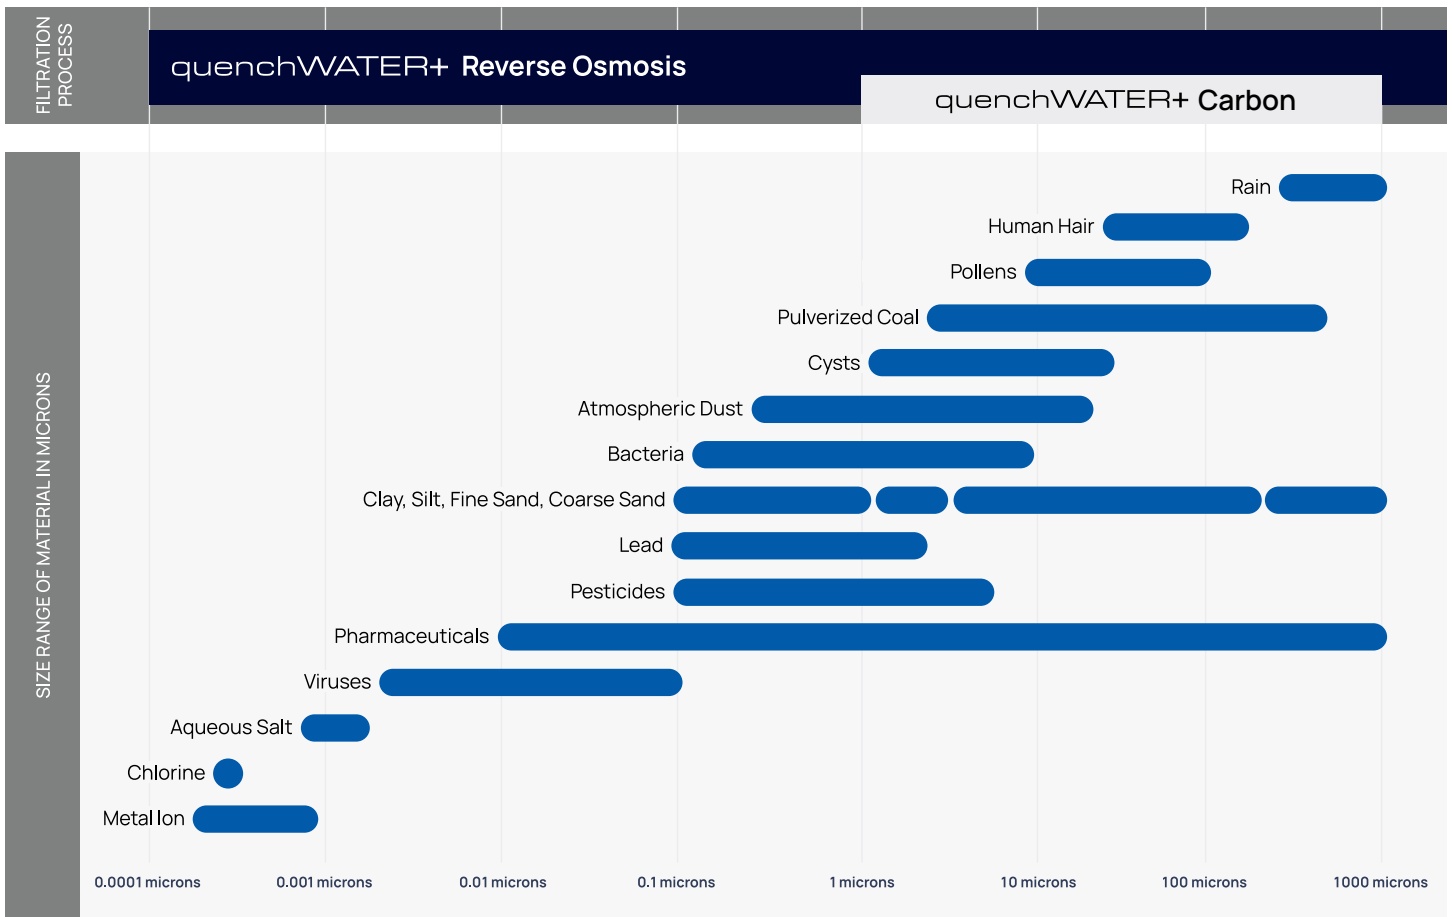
FILTRATION PROCESS

quenchWATER+ Reverse Osmosis

quenchWATER+ Carbon

SIZE RANGE OF MATERIAL IN MICRONS

Rain

Human Hair

Pollens

Pulverized Coal

Cysts

Atmospheric Dust

Bacteria

Clay, Silt, Fine Sand, Coarse Sand

Lead

Pesticides

Pharmaceuticals

Viruses

Aqueous Salt

Chlorine

Metal Ion

0.0001 microns 0.001 microns 0.01 microns 0.1 microns 1 microns 10 microns 100 microns 1000 microns